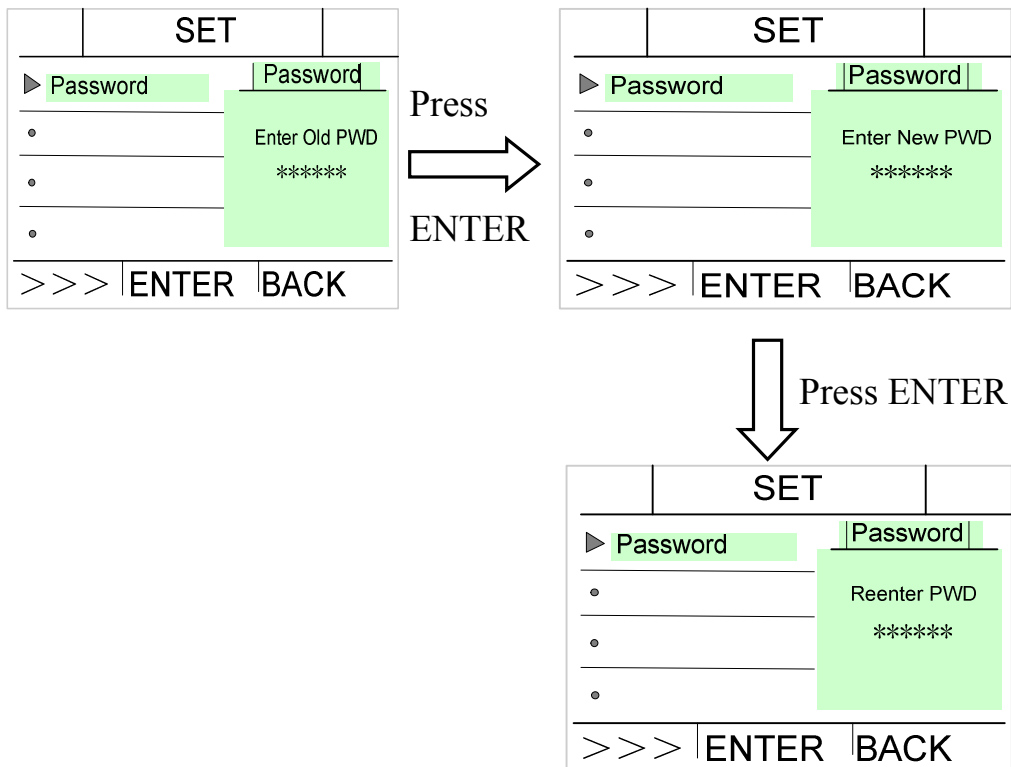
SET

Password

Password

Enter Old PWD

******

>>> ENTER BACK

Press

ENTER

SET

Password

Password

Enter New PWD

******

>>> ENTER BACK

Press ENTER

SET

Password

Password

Reenter PWD

******

>>> ENTER BACK